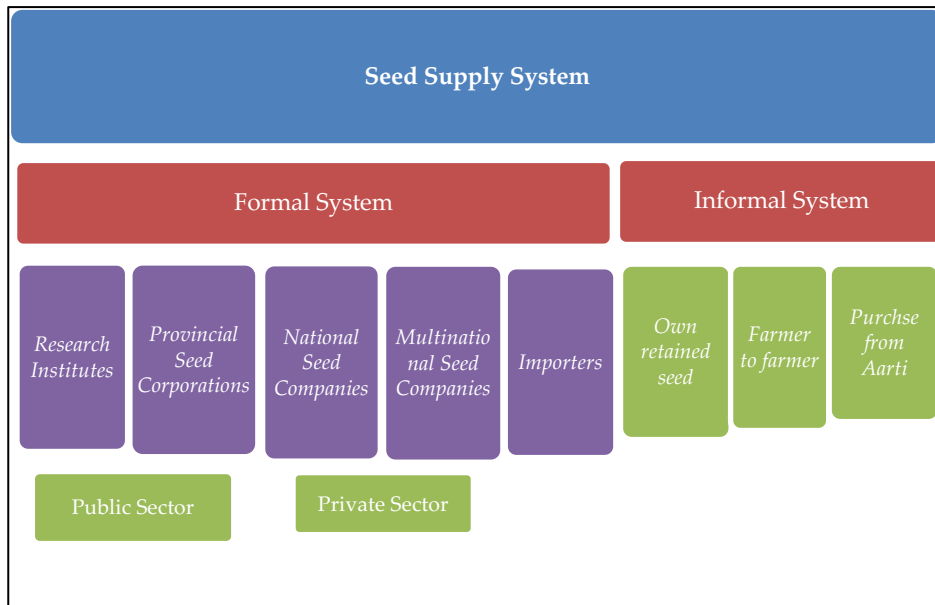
Seed Supply System

Formal System

Informal System

Research Institutes

Provincial Seed Corporations

National Seed Companies

Multinational Seed Companies

Importers

Own retained seed

Farmer to farmer

Purchse from Aarti

Public Sector

Private Sector